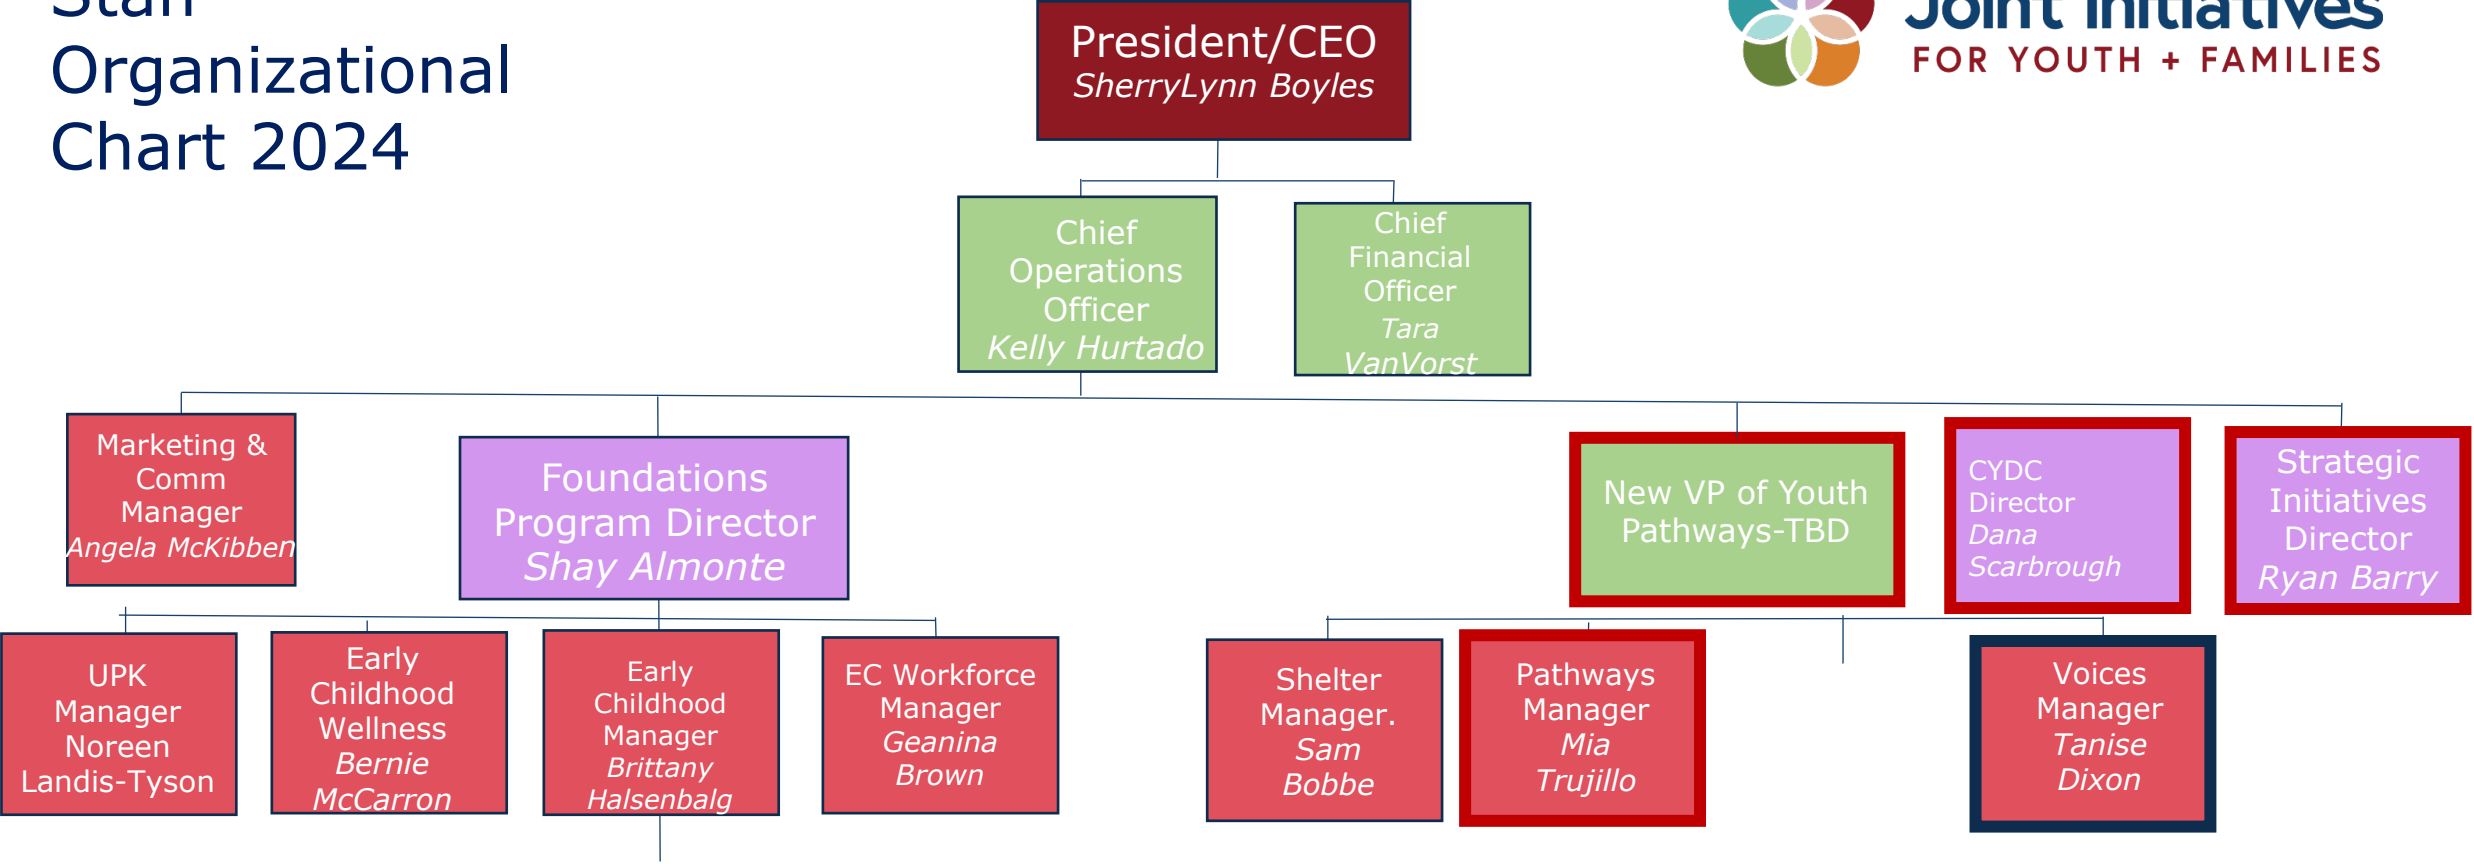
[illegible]
Organizational
Chart 2024

President/CEO
SherryLynn Boyles

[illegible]
FOR YOUTH + FAMILIES

Chief Operations Officer
Kelly Hurtado

Chief Financial Officer
Tara VanVorst

Marketing & Comm Manager
Angela McKibben

Foundations Program Director
Shay Almonte

New VP of Youth Pathways-TBD

CYDC Director
Dana Scarbrough

Strategic Initiatives Director
Ryan Barry

UPK Manager
Noreen Landis-Tyson

Early Childhood Wellness
Bernie McCarron

Early Childhood Manager
Brittany Halsenbalg

EC Workforce Manager
Geanina Brown

Shelter Manager.
Sam Bobbe

Pathways Manager
Mia Trujillo

Voices Manager
Tanise Dixon